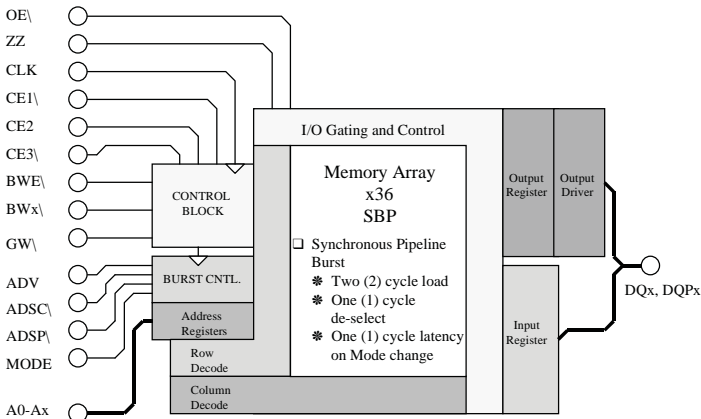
OE\
ZZ
CLK
CE1\
CE2
CE3\
BWE\
BWx\
GW\
ADV
ADSC\
ADSP\
MODE
A0-Ax

I/O Gating and Control

CONTROL BLOCK

BURST CNTL.

Address Registers

Row Decode

Column Decode

Memory Array
x36
SBP

❑ Synchronous Pipeline Burst
❋ Two (2) cycle load
❋ One (1) cycle de-select
❋ One (1) cycle latency on Mode change

Output Register

Output Driver

Input Register

DQx, DQPx